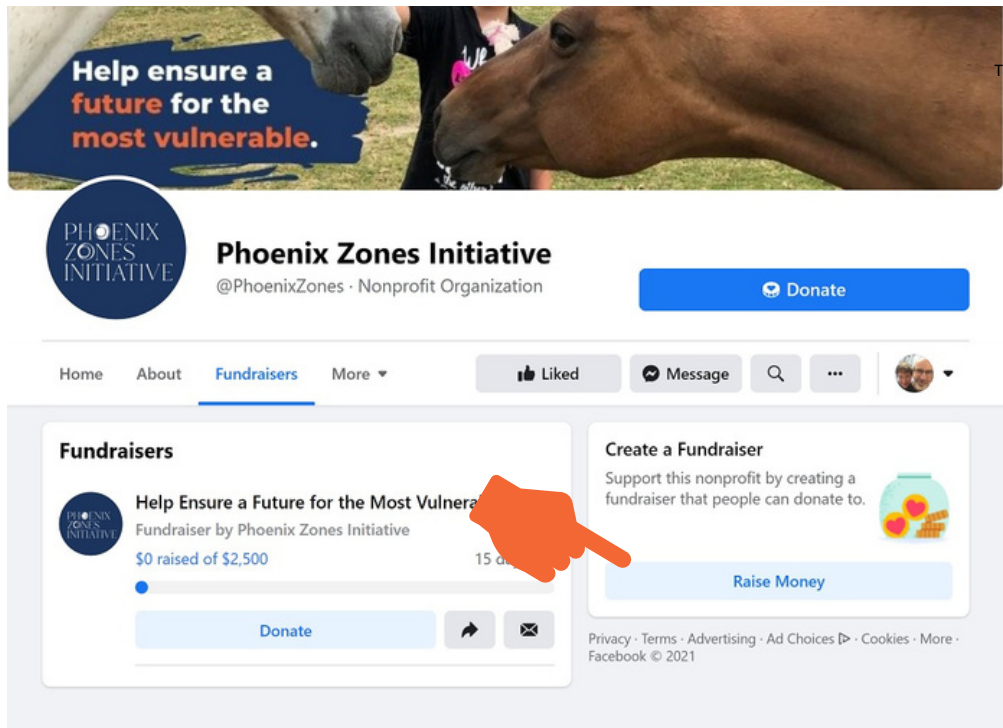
Help ensure a future for the most vulnerable.

PHOENIX ZONES INITIATIVE

Phoenix Zones Initiative
@PhoenixZones · Nonprofit Organization

Donate

Home About Fundraisers More

Liked Message

Fundraisers

PHOENIX ZONES INITIATIVE

Help Ensure a Future for the Most Vulnera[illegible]
Fundraiser by Phoenix Zones Initiative
$0 raised of $2,500
15 d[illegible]

Donate

Create a Fundraiser
Support this nonprofit by creating a fundraiser that people can donate to.

Raise Money

Privacy · Terms · Advertising · Ad Choices · Cookies · More · Facebook © 2021